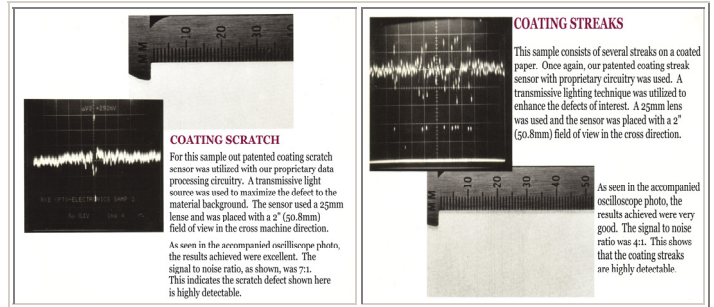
COATING SCRATCH

For this sample out patented coating scratch sensor was utilized with our proprietary data processing circuitry. A transmissive light source was used to maximize the defect to the material background. The sensor used a 25mm lense and was placed with a 2" (50.8mm) field of view in the cross machine direction.

As seen in the accompanied oscilliscope photo, the results achieved were excellent. The signal to noise ratio, as shown, was 7:1. This indicates the scratch defect shown here is highly detectable.

COATING STREAKS

This sample consists of several streaks on a coated paper. Once again, our patented coating streak sensor with proprietary circuitry was used. A transmissive lighting technique was utilized to enhance the defects of interest. A 25mm lens was used and the sensor was placed with a 2" (50.8mm) field of view in the cross direction.

As seen in the accompanied oscilloscope photo, the results achieved were very good. The signal to noise ratio was 4:1. This shows that the coating streaks are highly detectable.